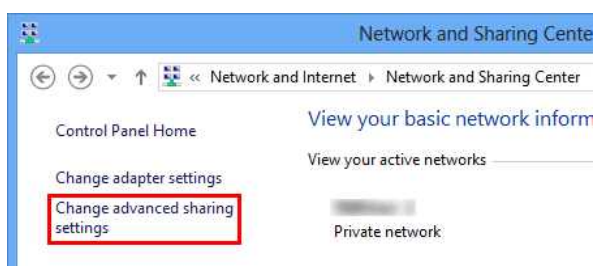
Network and Sharing Cente

« Network and Internet ▸ Network and Sharing Center

Control Panel Home

Change adapter settings

Change advanced sharing settings

View your basic network inform

View your active networks

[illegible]

Private network